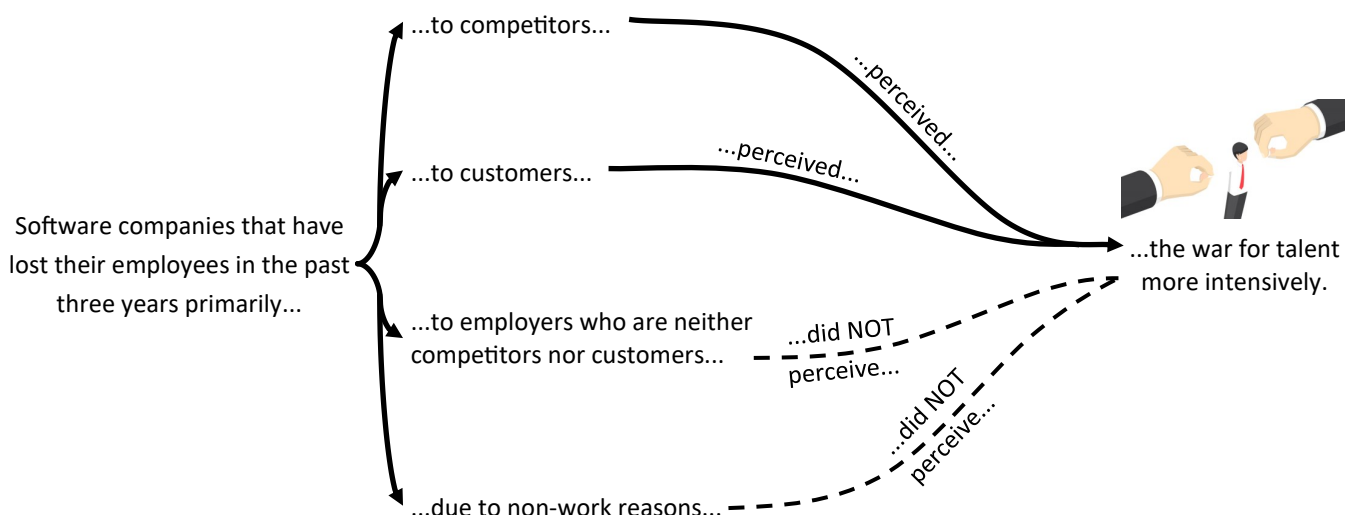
Software companies that have lost their employees in the past three years primarily...

...to competitors...

...perceived...

...to customers...

...perceived...

...to employers who are neither competitors nor customers...

...did NOT perceive...

...due to non-work reasons...

...did NOT perceive...

...the war for talent more intensively.